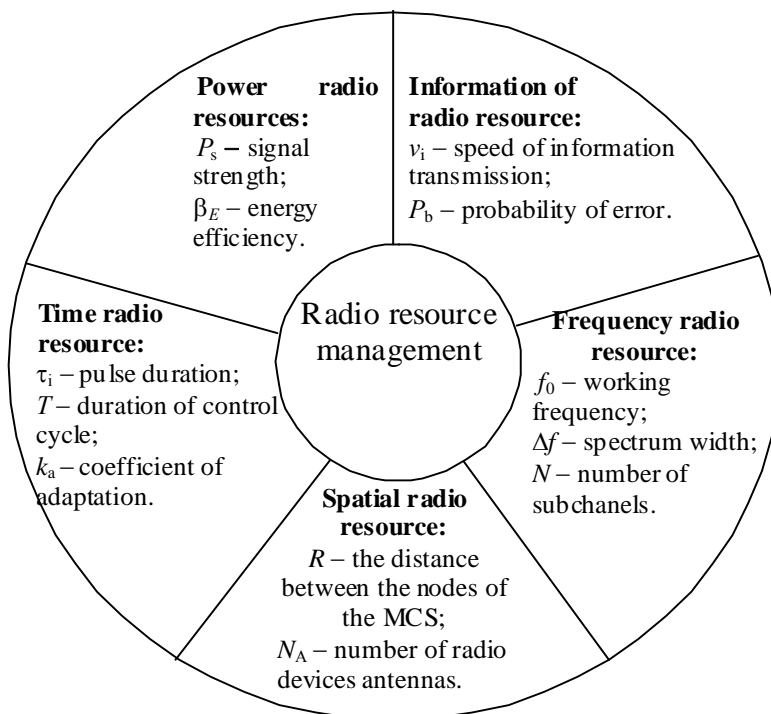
**Power radio resources:**
$P_s$ – signal strength;
$\beta_E$ – energy efficiency.

**Information of radio resource:**
$v_i$ – speed of information transmission;
$P_b$ – probability of error.

**Time radio resource:**
$\tau_i$ – pulse duration;
$T$ – duration of control cycle;
$k_a$ – coefficient of adaptation.

Radio resource management

**Frequency radio resource:**
$f_0$ – working frequency;
$\Delta f$ – spectrum width;
$N$ – number of subchanels.

**Spatial radio resource:**
$R$ – the distance between the nodes of the MCS;
$N_A$ – number of radio devices antennas.